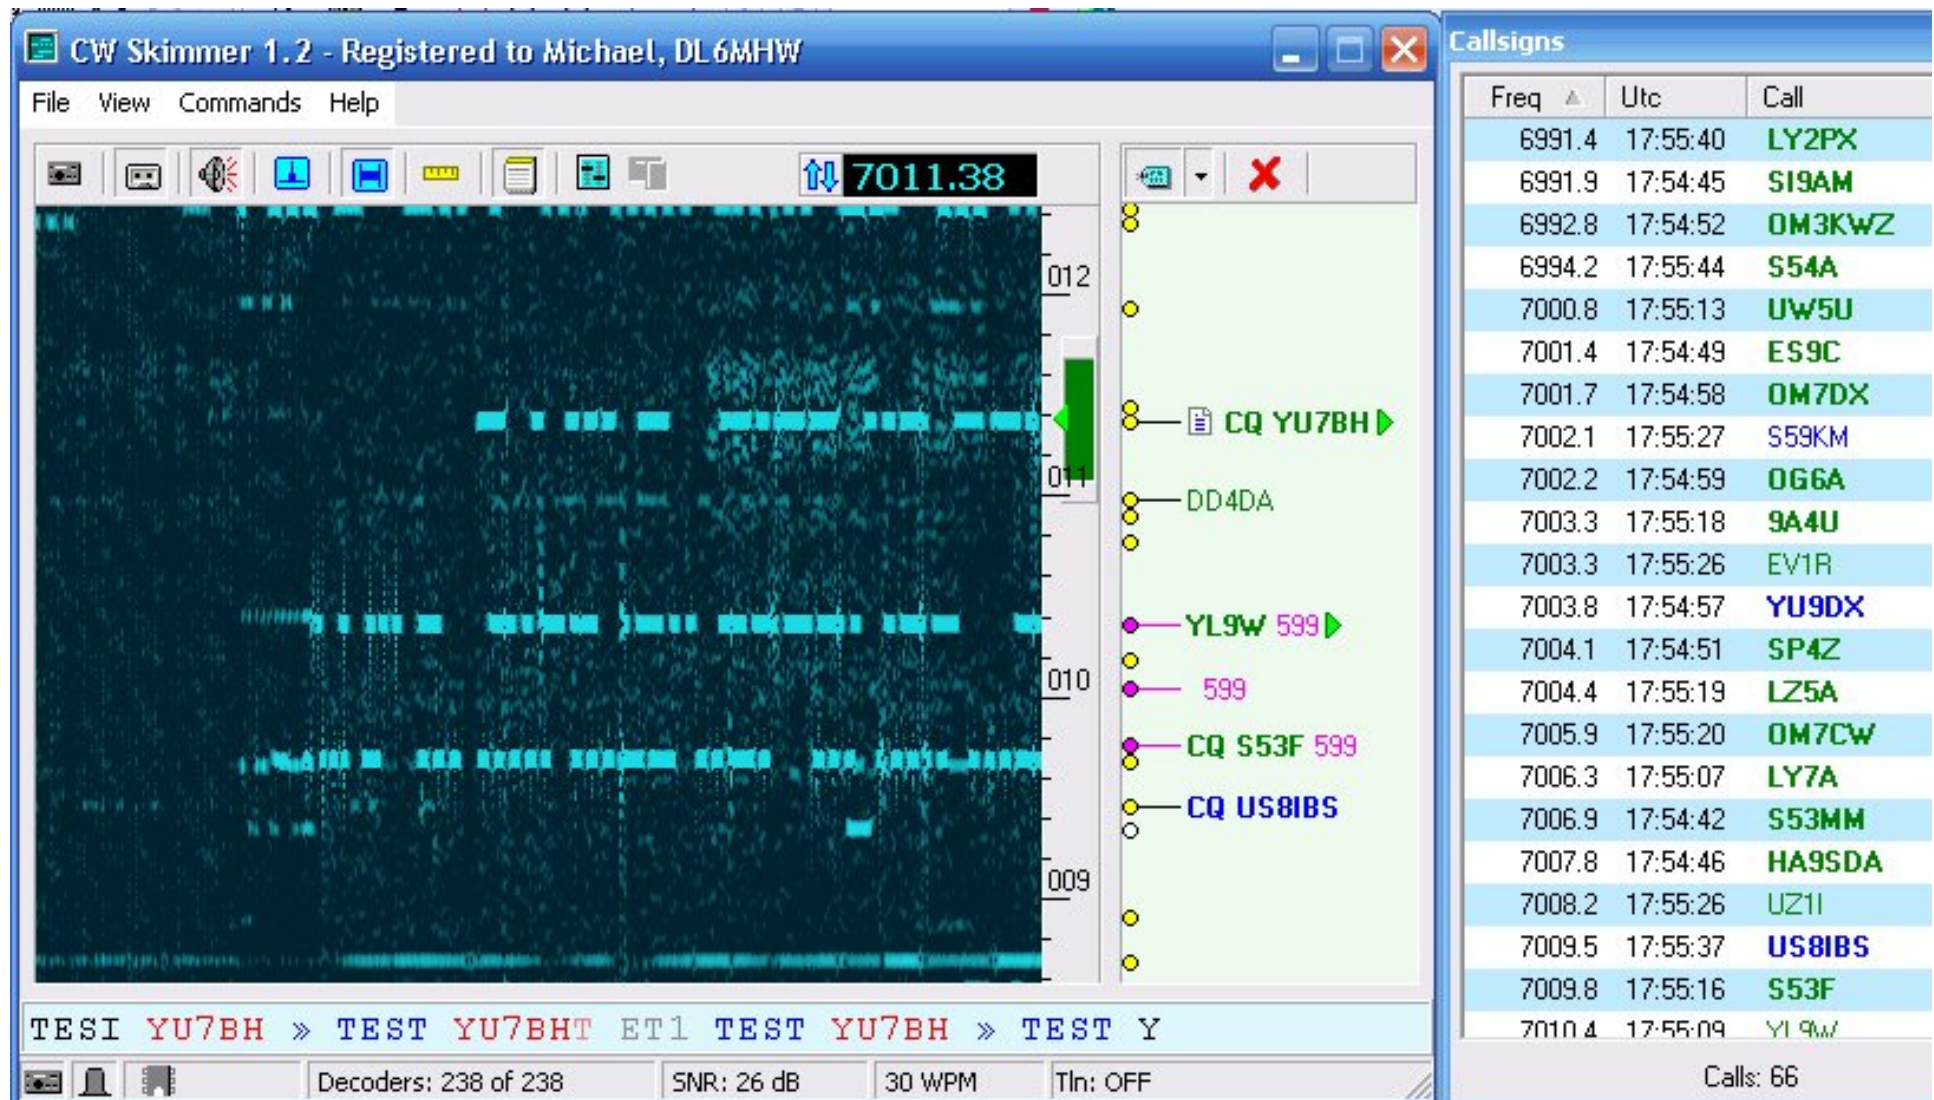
CW Skimmer 1.2 - Registered to Michael, DL6MHW

File View Commands Help

7011.38

012
011
010
009

CQ YU7BH
DD4DA
YL9W 599
599
CQ S53F 599
CQ US8IBS

TESI YU7BH » TEST YU7BHT ET1 TEST YU7BH » TEST Y

Decoders: 238 of 238 | SNR: 26 dB | 30 WPM | Tln: OFF

Callsigns

| Freq | Utc | Call |
|---|---|---|
| 6991.4 | 17:55:40 | LY2PX |
| 6991.9 | 17:54:45 | SI9AM |
| 6992.8 | 17:54:52 | OM3KWZ |
| 6994.2 | 17:55:44 | S54A |
| 7000.8 | 17:55:13 | UW5U |
| 7001.4 | 17:54:49 | ES9C |
| 7001.7 | 17:54:58 | OM7DX |
| 7002.1 | 17:55:27 | S59KM |
| 7002.2 | 17:54:59 | OG6A |
| 7003.3 | 17:55:18 | 9A4U |
| 7003.3 | 17:55:26 | EV1R |
| 7003.8 | 17:54:57 | YU9DX |
| 7004.1 | 17:54:51 | SP4Z |
| 7004.4 | 17:55:19 | LZ5A |
| 7005.9 | 17:55:20 | OM7CW |
| 7006.3 | 17:55:07 | LY7A |
| 7006.9 | 17:54:42 | S53MM |
| 7007.8 | 17:54:46 | HA9SDA |
| 7008.2 | 17:55:26 | UZ1I |
| 7009.5 | 17:55:37 | US8IBS |
| 7009.8 | 17:55:16 | S53F |
| 7010.4 | 17:55:09 | YL9W |

Calls: 66